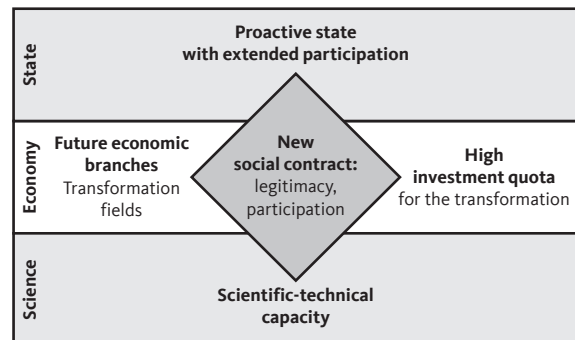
State

Proactive state with extended participation

Economy

Future economic branches
Transformation fields

New social contract:
legitimacy, participation

High investment quota
for the transformation

Science

Scientific-technical capacity